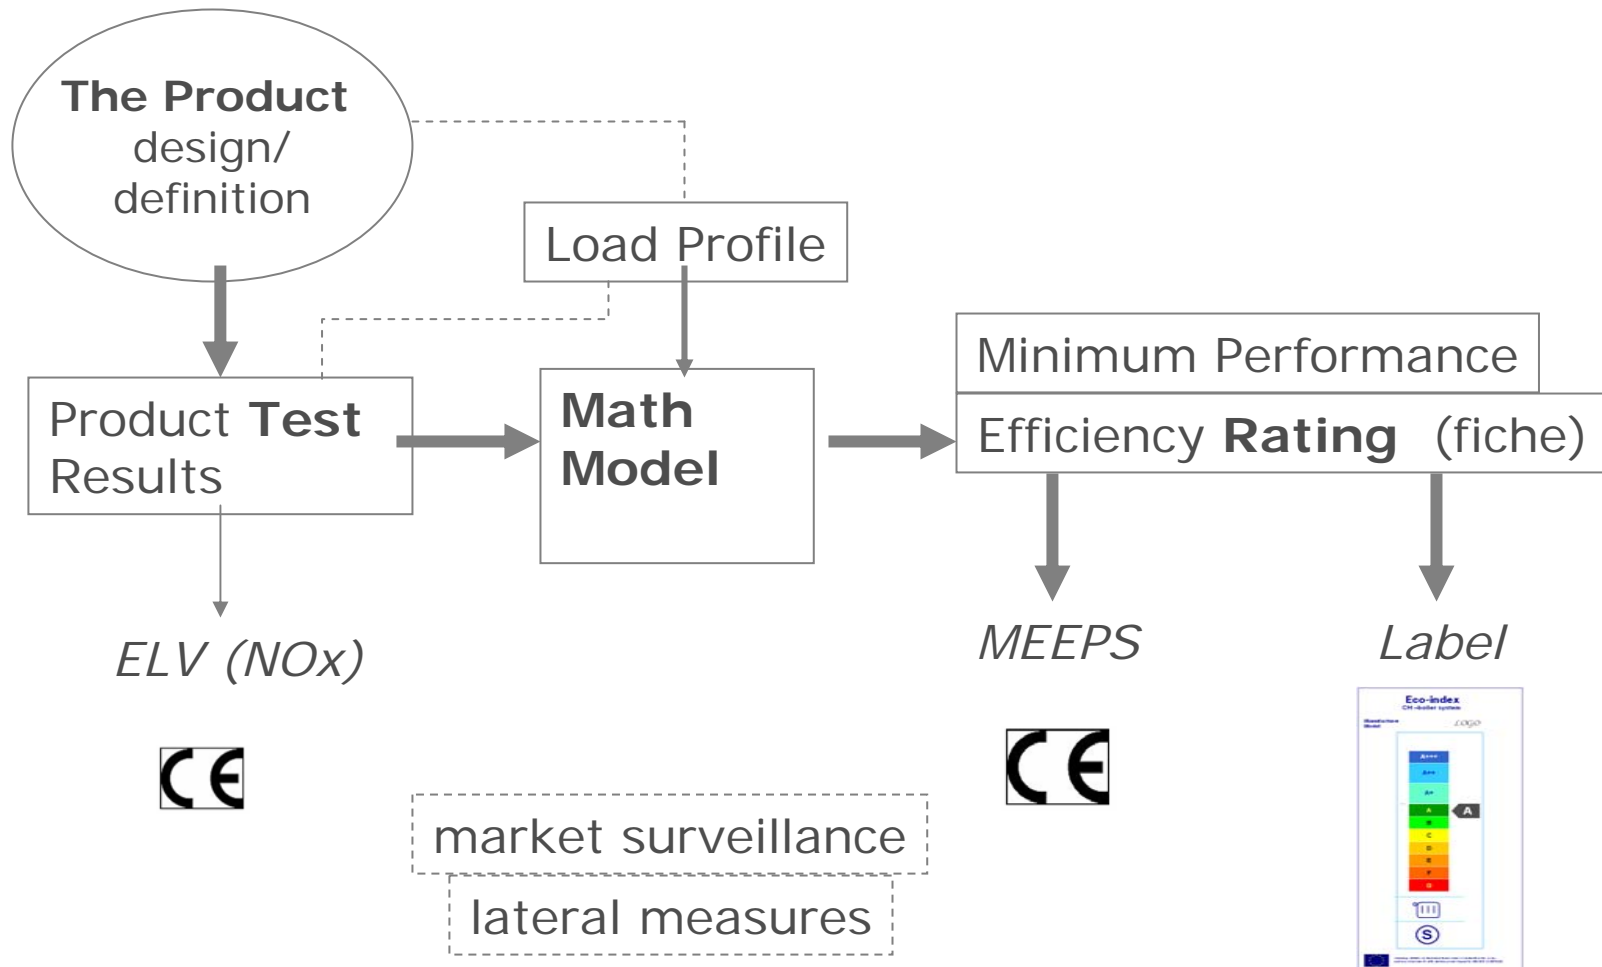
The Product design/ definition

Load Profile

Product Test Results

Math Model

Minimum Performance

Efficiency Rating (fiche)

ELV (NOx)

MEEPS

Label

CE

CE

Eco-index
CH-boiler system

LOGO

A+++
A++
A+
A
B
C
D
E
F
G

A

market surveillance

lateral measures